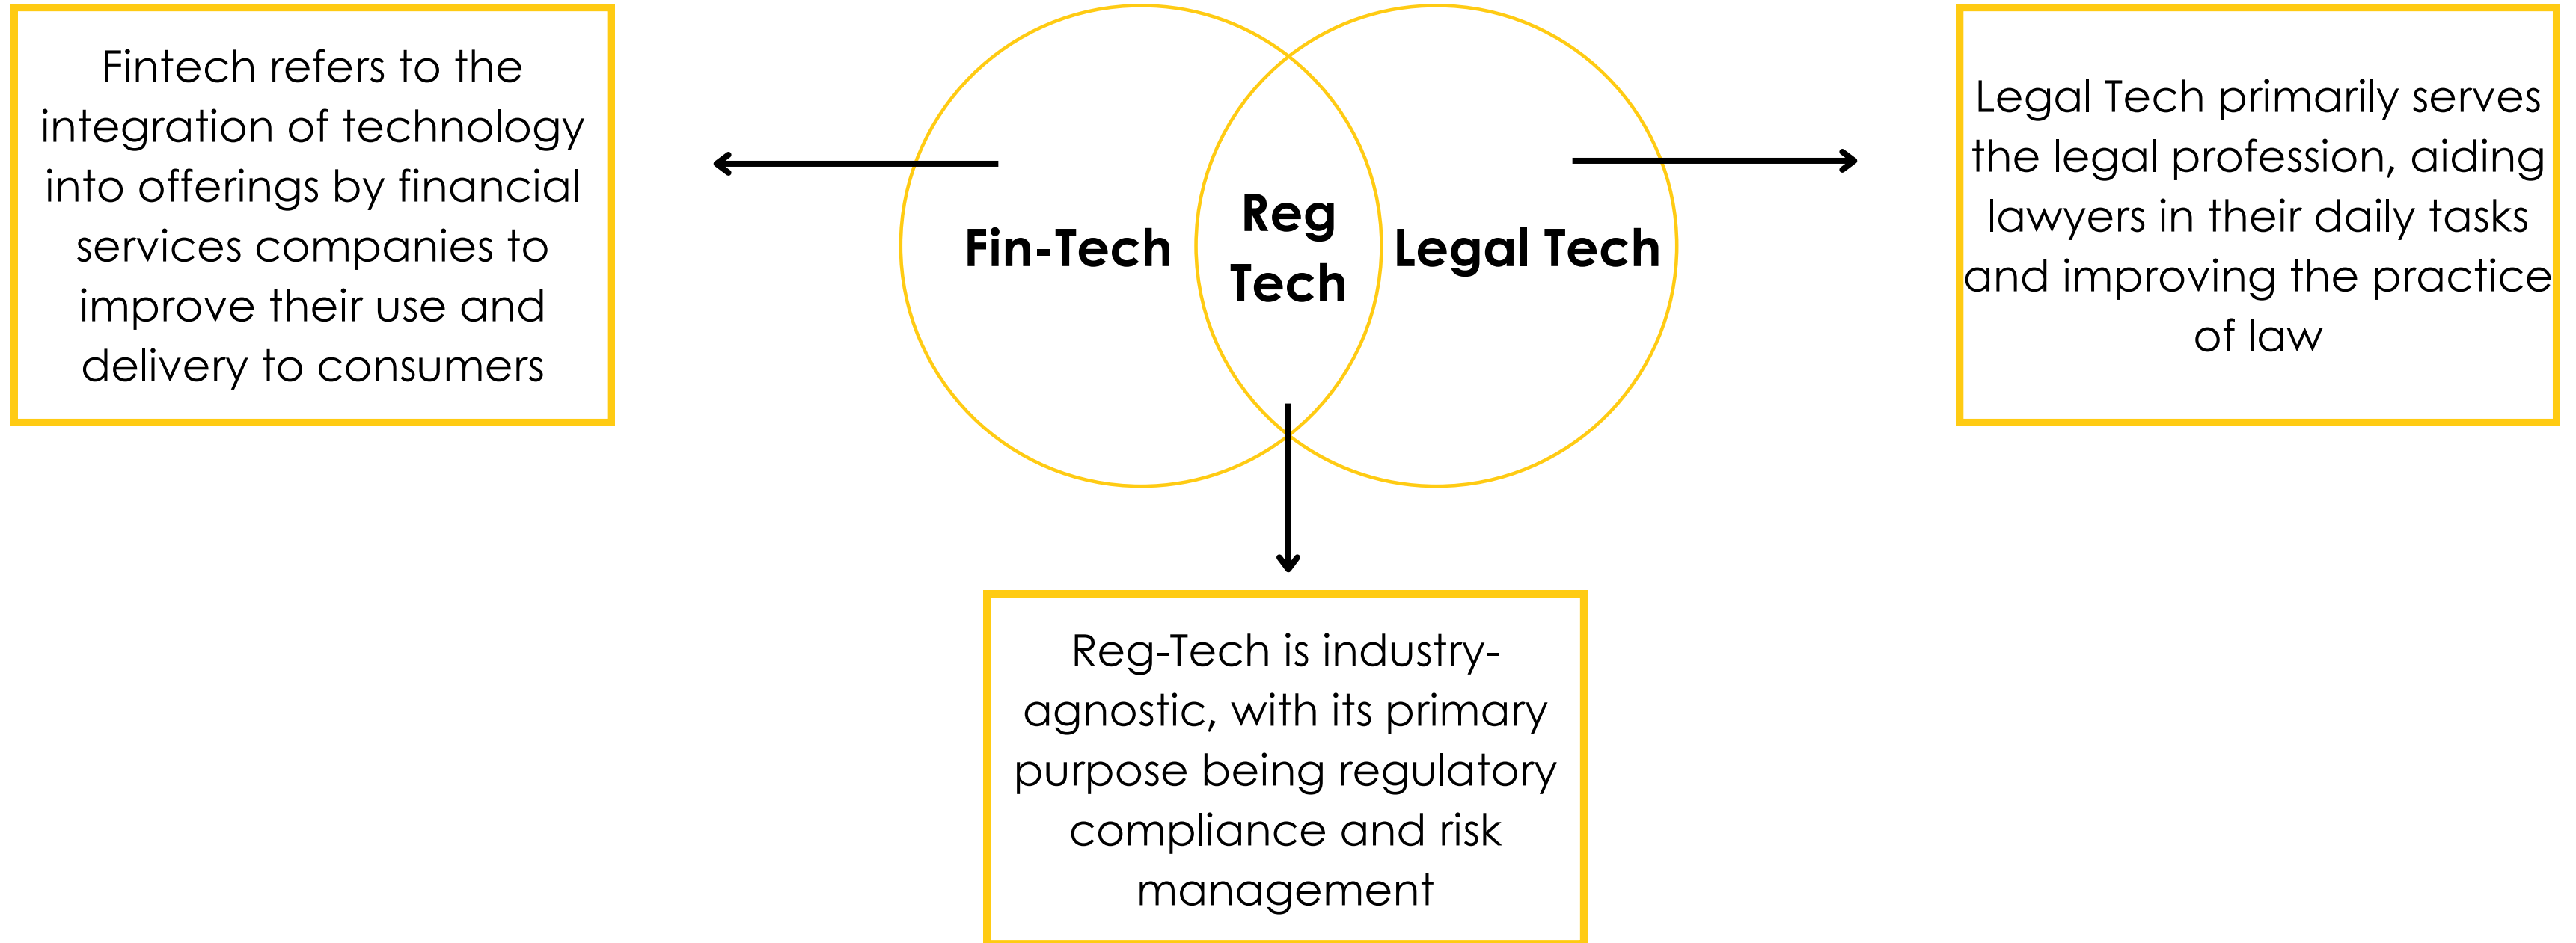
Fintech refers to the integration of technology into offerings by financial services companies to improve their use and delivery to consumers

Fin-Tech

Reg Tech

Legal Tech

Legal Tech primarily serves the legal profession, aiding lawyers in their daily tasks and improving the practice of law

Reg-Tech is industry-agnostic, with its primary purpose being regulatory compliance and risk management